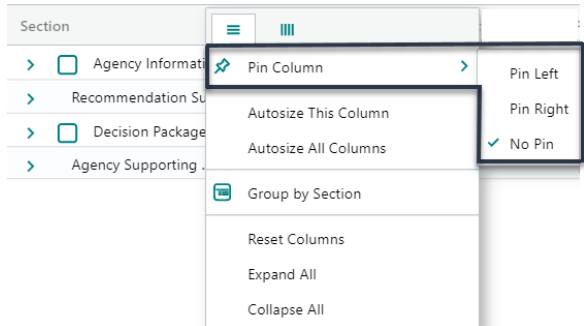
Section

Agency Informati

Recommendation Su

Decision Package

Agency Supporting ...

Pin Column

Autosize This Column

Autosize All Columns

Group by Section

Reset Columns

Expand All

Collapse All

Pin Left

Pin Right

✔ No Pin